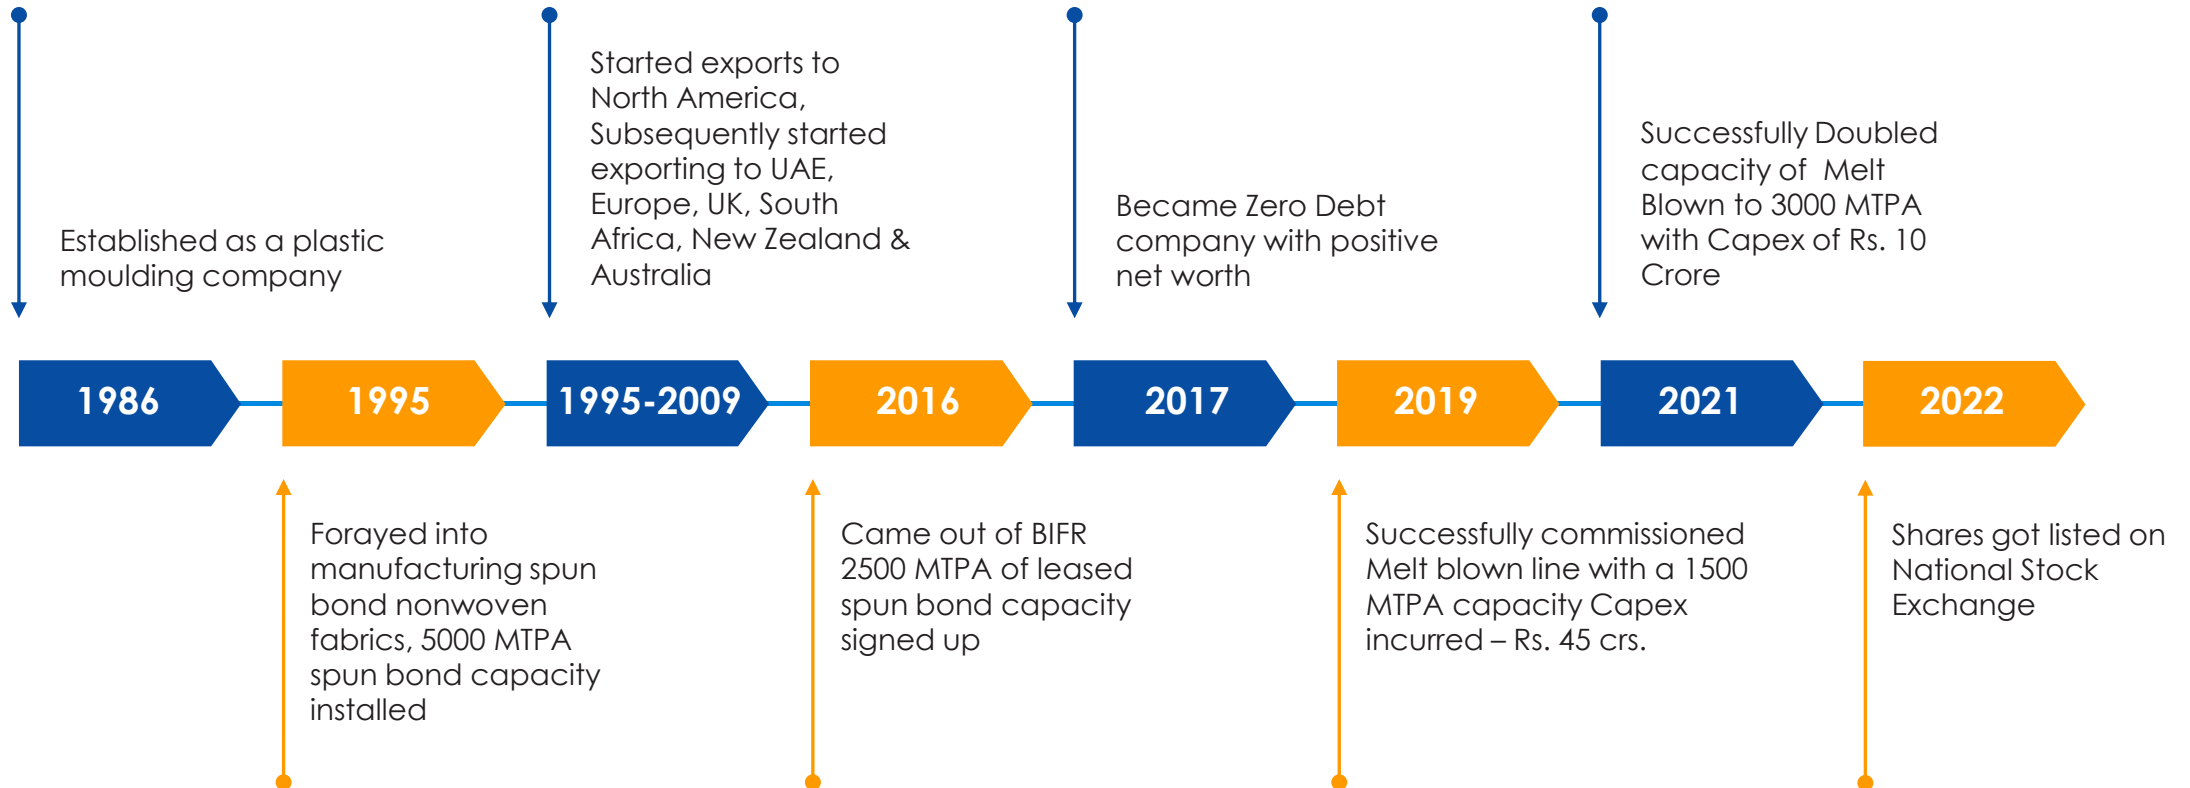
Established as a plastic moulding company

Started exports to North America, Subsequently started exporting to UAE, Europe, UK, South Africa, New Zealand & Australia

Became Zero Debt company with positive net worth

Successfully Doubled capacity of Melt Blown to 3000 MTPA with Capex of Rs. 10 Crore

1986

1995

1995-2009

2016

2017

2019

2021

2022

Forayed into manufacturing spun bond nonwoven fabrics, 5000 MTPA spun bond capacity installed

Came out of BIFR 2500 MTPA of leased spun bond capacity signed up

Successfully commissioned Melt blown line with a 1500 MTPA capacity Capex incurred – Rs. 45 crs.

Shares got listed on National Stock Exchange